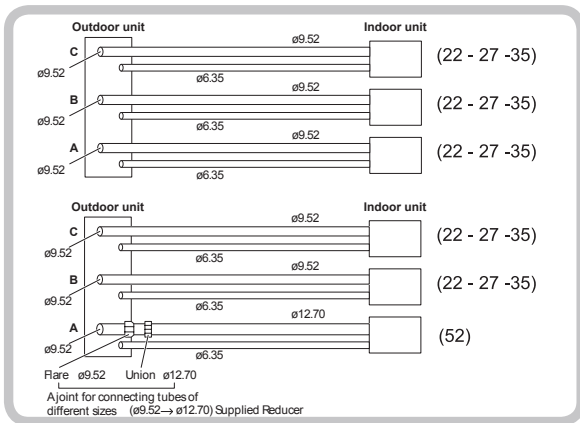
Outdoor unit

Indoor unit

C
ø9.52
ø9.52
ø6.35
(22 - 27 -35)

B
ø9.52
ø9.52
ø6.35
(22 - 27 -35)

A
ø9.52
ø9.52
ø6.35
(22 - 27 -35)

Outdoor unit

Indoor unit

C
ø9.52
ø9.52
ø6.35
(22 - 27 -35)

B
ø9.52
ø9.52
ø6.35
(22 - 27 -35)

A
ø9.52
ø12.70
ø6.35
(52)

Flare ø9.52 Union ø12.70
A joint for connecting tubes of different sizes (ø9.52→ ø12.70) Supplied Reducer